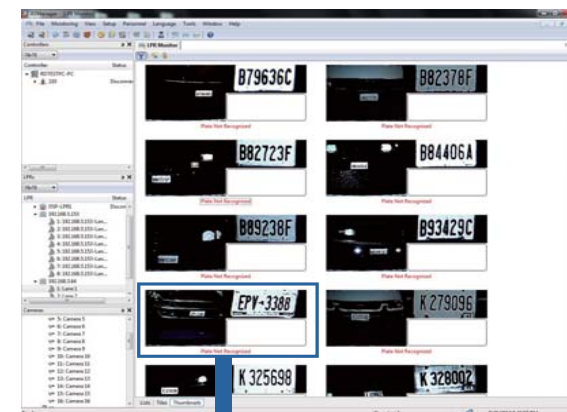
File Edit Monitoring View Setup Personnel Language Tools Window Help

Controllers

Controller Status

LPR Monitor

B79636C

Plate Not Recognized

B82378F

Plate Not Recognized

B82723F

Plate Not Recognized

B84406A

Plate Not Recognized

B89238F

Plate Not Recognized

B93429C

LPRs

LPR Status

192.168.0.253

192.168.0.64

Cameras

5: Camera 5
6: Camera 6
7: Camera 7
8: Camera 8
9: Camera 9
10: Camera 10
11: Camera 11
12: Camera 12
13: Camera 13
14: Camera 14
15: Camera 15
16: Camera 16

EPV-3388

Plate Not Recognized

K 279096

K 325698

K 328002

Lists Tiles Thumbnails